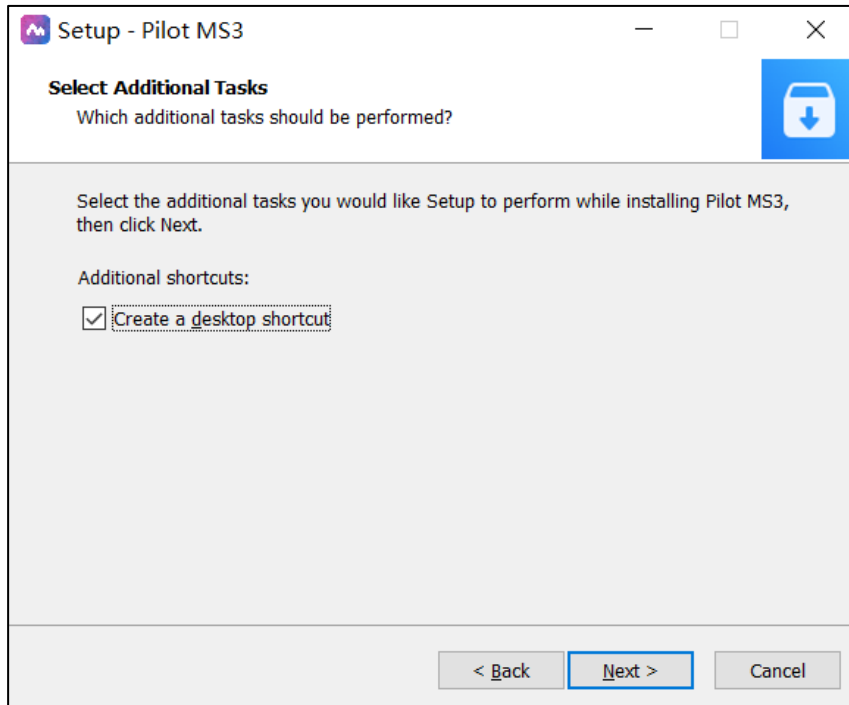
Setup - Pilot MS3

Select Additional Tasks

Which additional tasks should be performed?

Select the additional tasks you would like Setup to perform while installing Pilot MS3, then click Next.

Additional shortcuts:

Create a desktop shortcut

< Back

Next >

Cancel